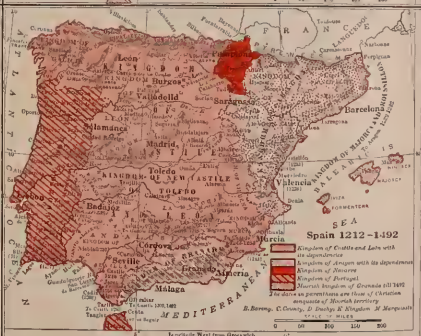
FRANCE

Leon

KINGDOM

Burgos

Valladolid

Saragossa

Barcelona

Salamanca

Madrid

Toledo

KINGDOM OF NEW CASTILE

TOLEDO

Valencia

Badajoz

Cordova

Murcia

Granada

Almeria

Sevilla

Malaga

Oporto

Lisbon

ATLANTIC

MEDITERRANEAN

SEA

KINGDOM OF MAJORCA

Spain 1212-1492

Kingdom of Castile and Leon with its dependencies

Kingdom of Aragon with its dependencies

Kingdom of Navarre

Kingdom of Portugal

Moorish kingdom of Granada till 1492

The dates in parentheses are those of Christian conquests of Moorish territory

B. Barony, C. County, D. Duchy, K. Kingdom, M. Marquisate

Tarifa

Gibraltar

Tangier

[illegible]